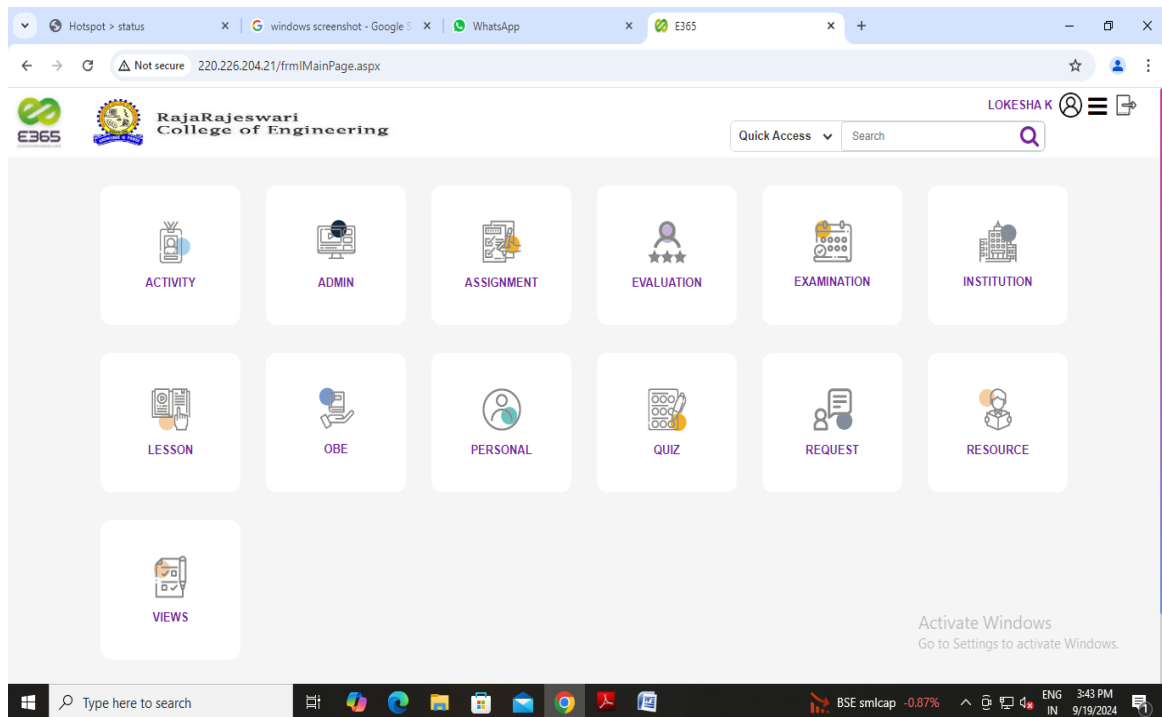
Hotspot > status
windows screenshot - Google S
WhatsApp
E365
Not secure 220.226.204.21/frmlMainPage.aspx

E365
RajaRajeswari College of Engineering
LOKESHA K
Quick Access
Search

ACTIVITY
ADMIN
ASSIGNMENT
EVALUATION
EXAMINATION
INSTITUTION
LESSON
OBE
PERSONAL
QUIZ
REQUEST
RESOURCE
VIEWS

Activate Windows
Go to Settings to activate Windows.

Type here to search
BSE smlcap -0.87%
ENG IN
3:43 PM 9/19/2024